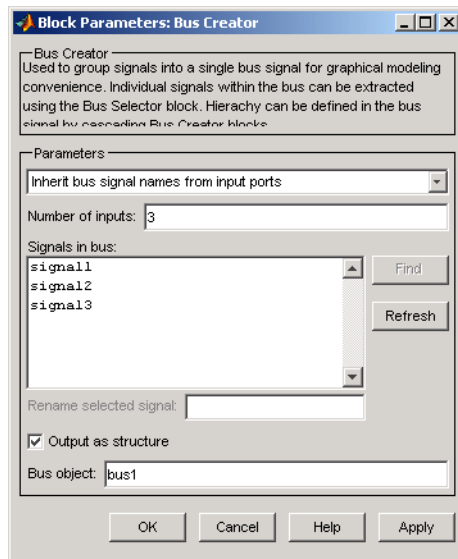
Block Parameters: Bus Creator

Bus Creator
Used to group signals into a single bus signal for graphical modeling convenience. Individual signals within the bus can be extracted using the Bus Selector block. Hierachy can be defined in the bus signal by cascading Bus Creator blocks.

Parameters
Inherit bus signal names from input ports
Number of inputs: 3
Signals in bus:
signal1
signal2
signal3
Find
Refresh
Rename selected signal:
Output as structure
Bus object: bus1

OK Cancel Help Apply